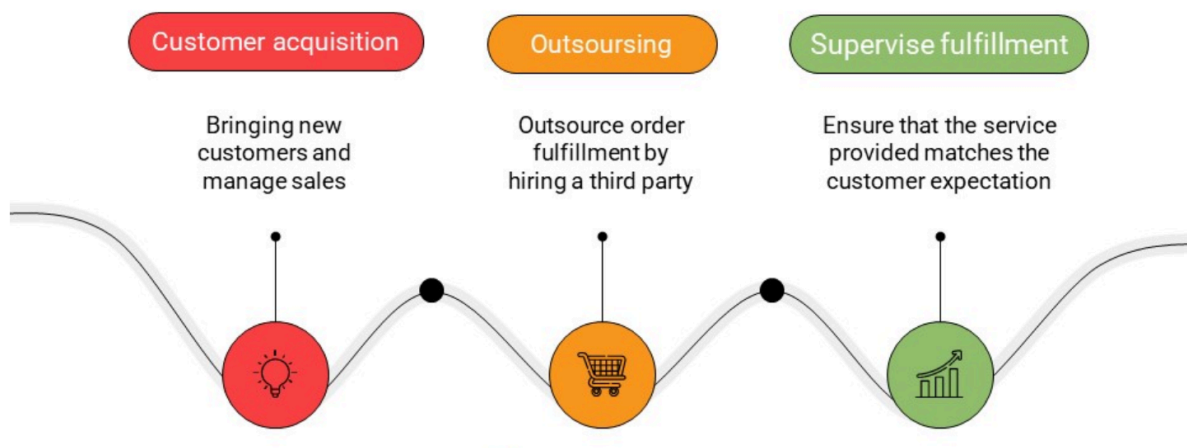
Customer acquisition

Bringing new customers and manage sales

Outsoursing

Outsource order fulfillment by hiring a third party

Supervise fulfillment

Ensure that the service provided matches the customer expectation